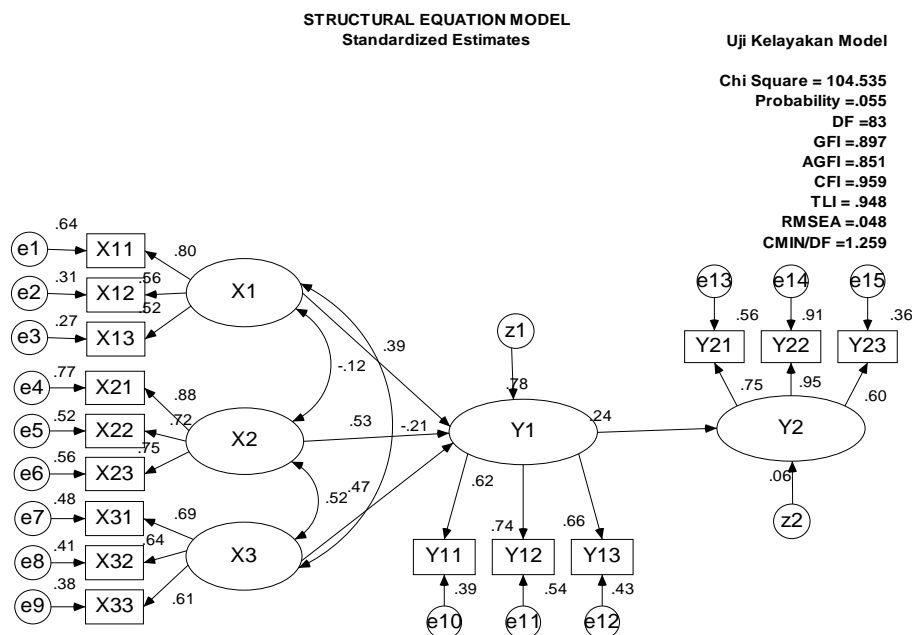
STRUCTURAL EQUATION MODEL
Standardized Estimates

Uji Kelayakan Model

Chi Square = 104.535
Probability =.055
DF =83
GFI =.897
AGFI =.851
CFI =.959
TLI =.948
RMSEA =.048
CMIN/DF =1.259

e1 .64 X11 .80
e2 .31 X12 .56
e3 .27 X13 .52
X1
e4 .77 X21 .88
e5 .52 X22 .72
e6 .56 X23 .75
X2
e7 .48 X31 .69
e8 .41 X32 .64
e9 .38 X33 .61
X3
-.12
.52
.47
.39
.53
-.21
z1
.78
Y1
.24
.62
.74
.66
Y11 Y12 Y13
.39 .54 .43
e10 e11 e12
Y2
.06
z2
.75 .95 .60
Y21 Y22 Y23
.56 .91 .36
e13 e14 e15